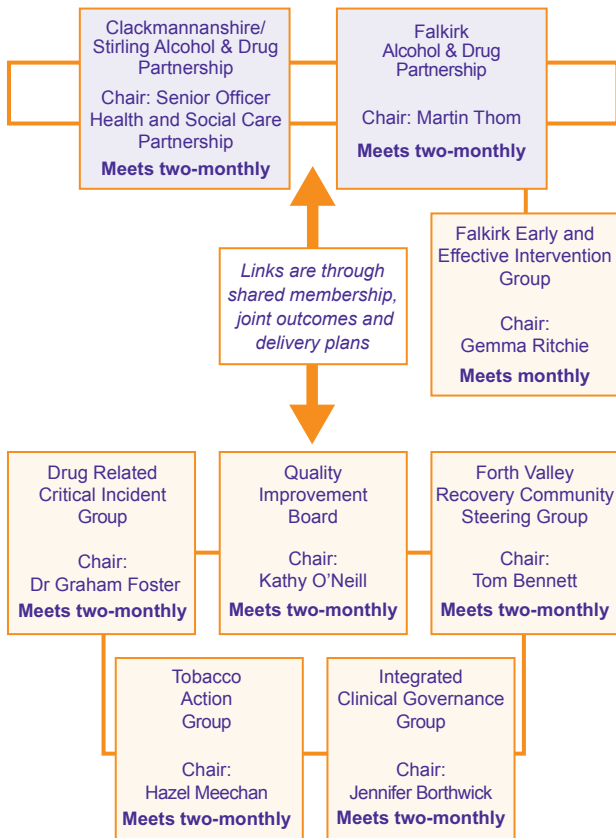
Clackmannanshire/ Stirling Alcohol & Drug Partnership

Chair: Senior Officer Health and Social Care Partnership

Meets two-monthly

Falkirk Alcohol & Drug Partnership

Chair: Martin Thom

Meets two-monthly

Falkirk Early and Effective Intervention Group

Chair: Gemma Ritchie

Meets monthly

Links are through shared membership, joint outcomes and delivery plans

Drug Related Critical Incident Group

Chair: Dr Graham Foster

Meets two-monthly

Quality Improvement Board

Chair: Kathy O'Neill

Meets two-monthly

Forth Valley Recovery Community Steering Group

Chair: Tom Bennett

Meets two-monthly

Tobacco Action Group

Chair: Hazel Meechan

Meets two-monthly

Integrated Clinical Governance Group

Chair: Jennifer Borthwick

Meets two-monthly